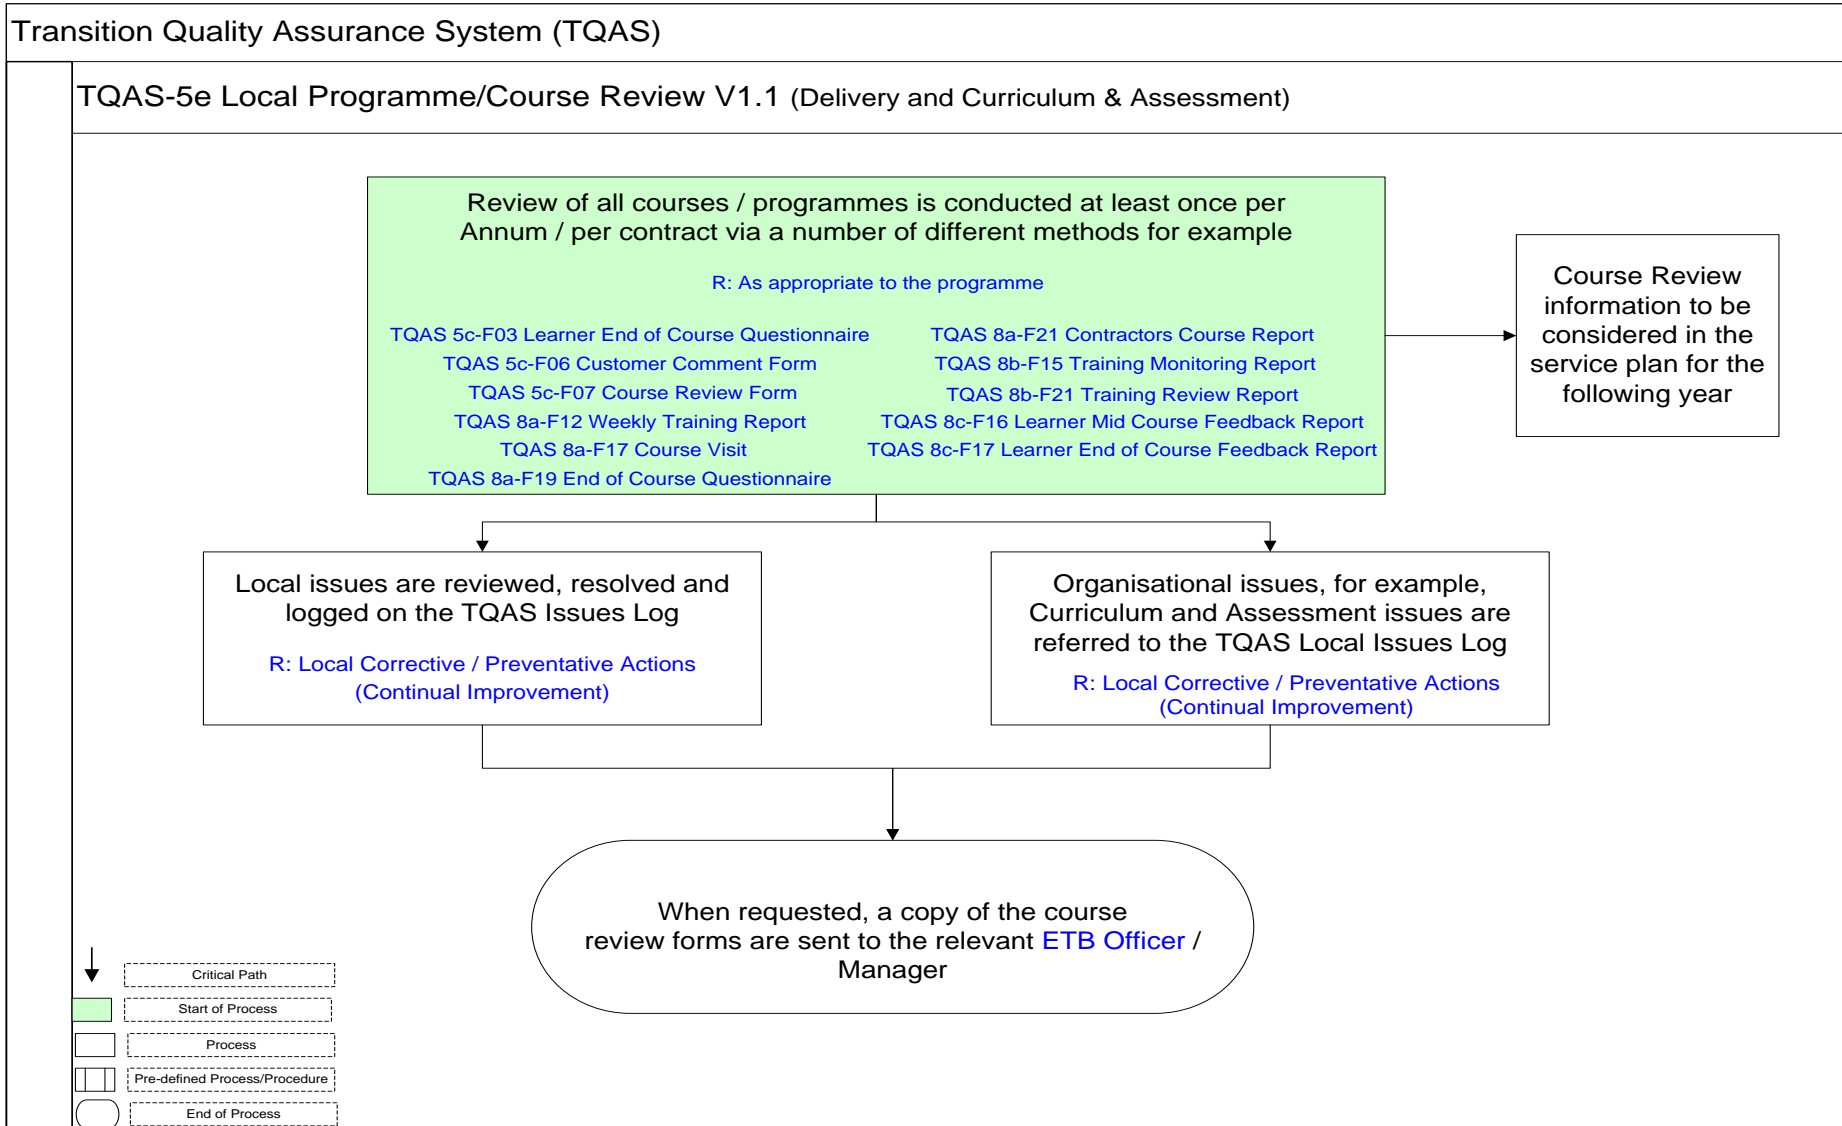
Transition Quality Assurance System (TQAS)

TQAS-5e Local Programme/Course Review V1.1 (Delivery and Curriculum & Assessment)

Review of all courses / programmes is conducted at least once per Annum / per contract via a number of different methods for example

R: As appropriate to the programme

TQAS 5c-F03 Learner End of Course Questionnaire
TQAS 5c-F06 Customer Comment Form
TQAS 5c-F07 Course Review Form
TQAS 8a-F12 Weekly Training Report
TQAS 8a-F17 Course Visit
TQAS 8a-F19 End of Course Questionnaire

TQAS 8a-F21 Contractors Course Report
TQAS 8b-F15 Training Monitoring Report
TQAS 8b-F21 Training Review Report
TQAS 8c-F16 Learner Mid Course Feedback Report
TQAS 8c-F17 Learner End of Course Feedback Report

Course Review information to be considered in the service plan for the following year

Local issues are reviewed, resolved and logged on the TQAS Issues Log

R: Local Corrective / Preventative Actions (Continual Improvement)

Organisational issues, for example, Curriculum and Assessment issues are referred to the TQAS Local Issues Log

R: Local Corrective / Preventative Actions (Continual Improvement)

When requested, a copy of the course review forms are sent to the relevant ETB Officer / Manager

Critical Path
Start of Process
Process
Pre-defined Process/Procedure
End of Process